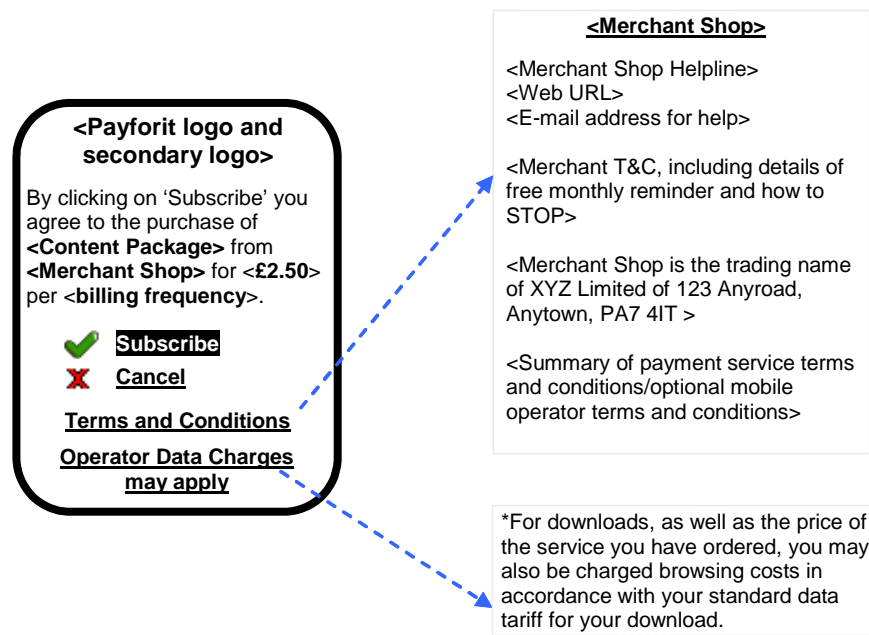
<Payforit logo and secondary logo>

By clicking on ‘Subscribe’ you agree to the purchase of **<Content Package>** from **<Merchant Shop>** for <**£2.50**> per <**billing frequency**>.

Subscribe

Cancel

Terms and Conditions

Operator Data Charges may apply

<Merchant Shop>

<Merchant Shop Helpline>
<Web URL>
<E-mail address for help>

<Merchant T&C, including details of free monthly reminder and how to STOP>

<Merchant Shop is the trading name of XYZ Limited of 123 Anyroad, Anytown, PA7 4IT >

<Summary of payment service terms and conditions/optional mobile operator terms and conditions>

*For downloads, as well as the price of the service you have ordered, you may also be charged browsing costs in accordance with your standard data tariff for your download.